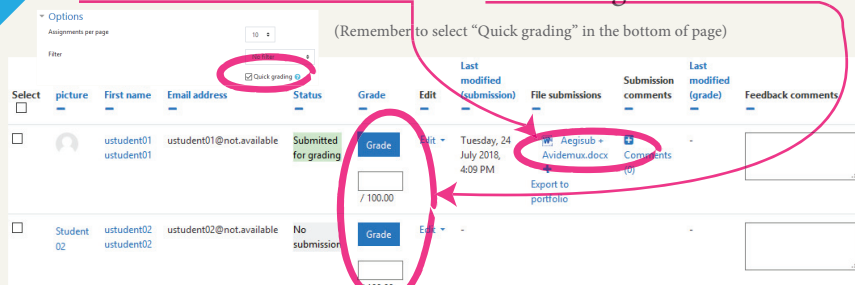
Options
Assignments per page 10
Filter No filter
Quick grading

(Remember to select "Quick grading" in the bottom of page)

| Select | picture | First name | Email address | Status | Grade | Edit | Last modified (submission) | File submissions | Submission comments | Last modified (grade) | Feedback comments |
|---|---|---|---|---|---|---|---|---|---|---|---|
| ☐ | | ustudent01 ustudent01 | ustudent01@not.available | Submitted for grading | Grade / 100.00 | Edit | Tuesday, 24 July 2018, 4:09 PM | Aegisub + Avidemux.docx Export to portfolio | Comments (0) | - | |
| ☐ | Student 02 | ustudent02 ustudent02 | ustudent02@not.available | No submission | Grade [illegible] | Edit | - | | | - | |